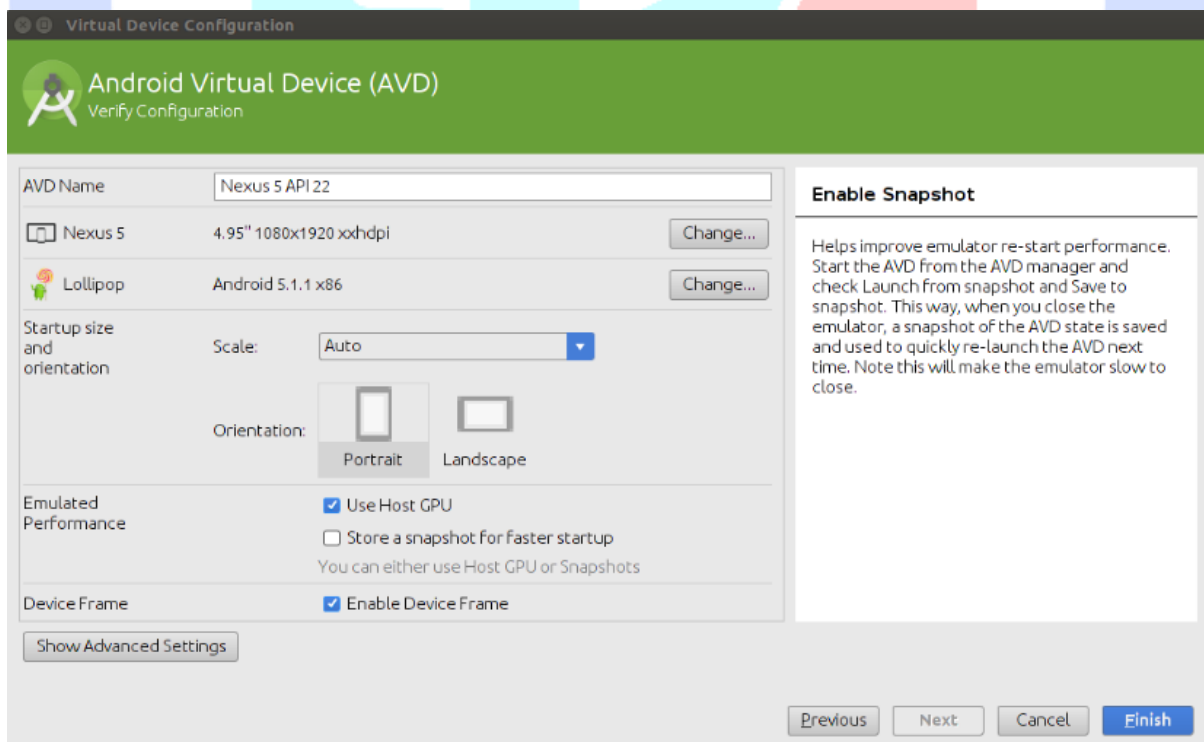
Virtual Device Configuration

Android Virtual Device (AVD)
Verify Configuration

AVD Name | Nexus 5 API 22

Nexus 5 | 4.95" 1080x1920 xxhdpi | Change...

Lollipop | Android 5.1.1 x86 | Change...

Startup size and orientation

Scale: Auto

Orientation: Portrait Landscape

Emulated Performance

Use Host GPU

Store a snapshot for faster startup

You can either use Host GPU or Snapshots

Device Frame

Enable Device Frame

Show Advanced Settings

Enable Snapshot

Helps improve emulator re-start performance. Start the AVD from the AVD manager and check Launch from snapshot and Save to snapshot. This way, when you close the emulator, a snapshot of the AVD state is saved and used to quickly re-launch the AVD next time. Note this will make the emulator slow to close.

Previous Next Cancel Finish